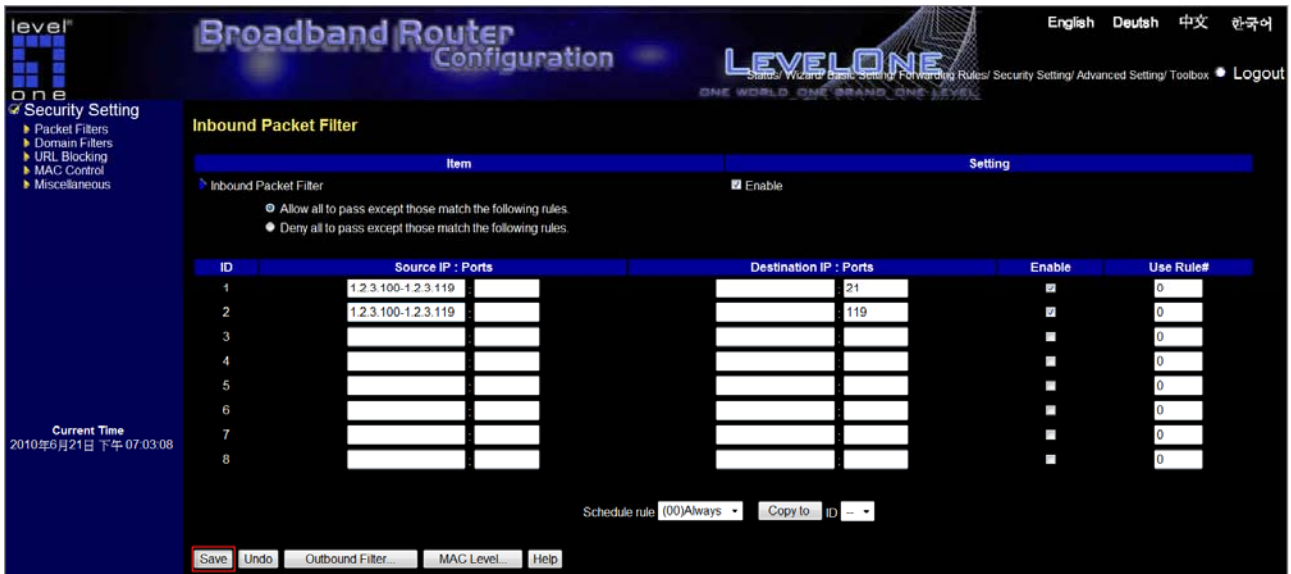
level one

Broadband Router Configuration

LEVELONE
ONE WORLD ONE BRAND ONE LEVEL

English Deutsh 中文 한국어

Status/ Wizard/ Basic Setting/ Forwarding Rules/ Security Setting/ Advanced Setting/ Toolbox ● Logout

Security Setting
Packet Filters
Domain Filters
URL Blocking
MAC Control
Miscellaneous

Current Time
2010年6月21日 下午 07:03:08

Inbound Packet Filter

| Item | Setting |
|---|---|
| Inbound Packet Filter | Enable |

Allow all to pass except those match the following rules.
Deny all to pass except those match the following rules.

| ID | Source IP : Ports | | Destination IP : Ports | | Enable | Use Rule# |
|---|---|---|---|---|---|---|
| 1 | 1.2.3.100-1.2.3.119 | | | 21 | ☑ | 0 |
| 2 | 1.2.3.100-1.2.3.119 | | | 119 | ☑ | 0 |
| 3 | | | | | | 0 |
| 4 | | | | | | 0 |
| 5 | | | | | | 0 |
| 6 | | | | | | 0 |
| 7 | | | | | | 0 |
| 8 | | | | | | 0 |

Schedule rule (00)Always Copy to ID --

Save Undo Outbound Filter... MAC Level... Help